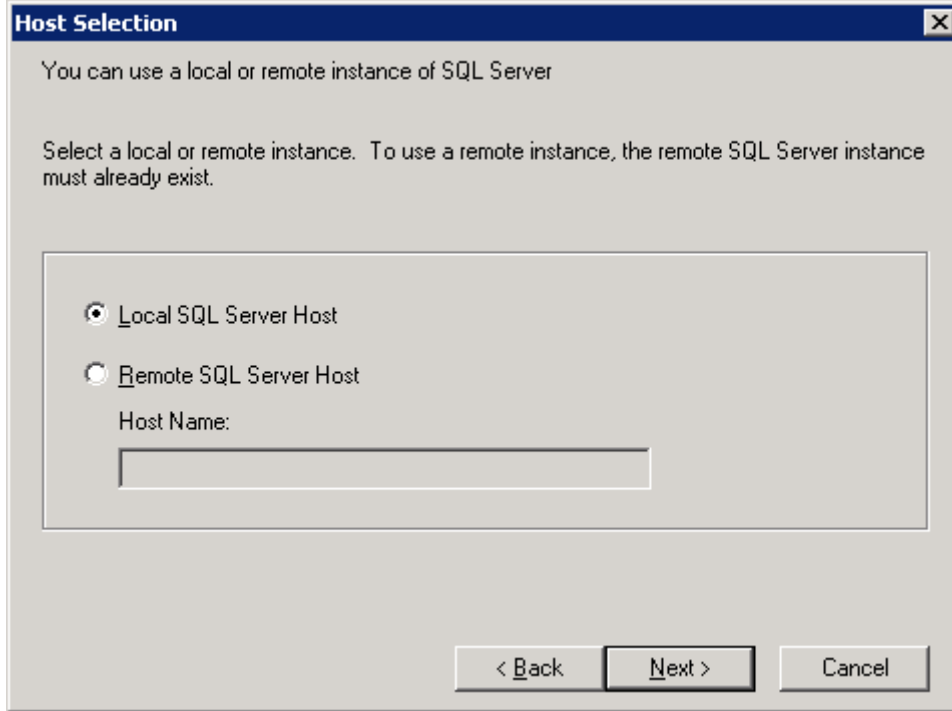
Host Selection

You can use a local or remote instance of SQL Server

Select a local or remote instance. To use a remote instance, the remote SQL Server instance must already exist.

Local SQL Server Host

Remote SQL Server Host

Host Name:

< Back

Next >

Cancel